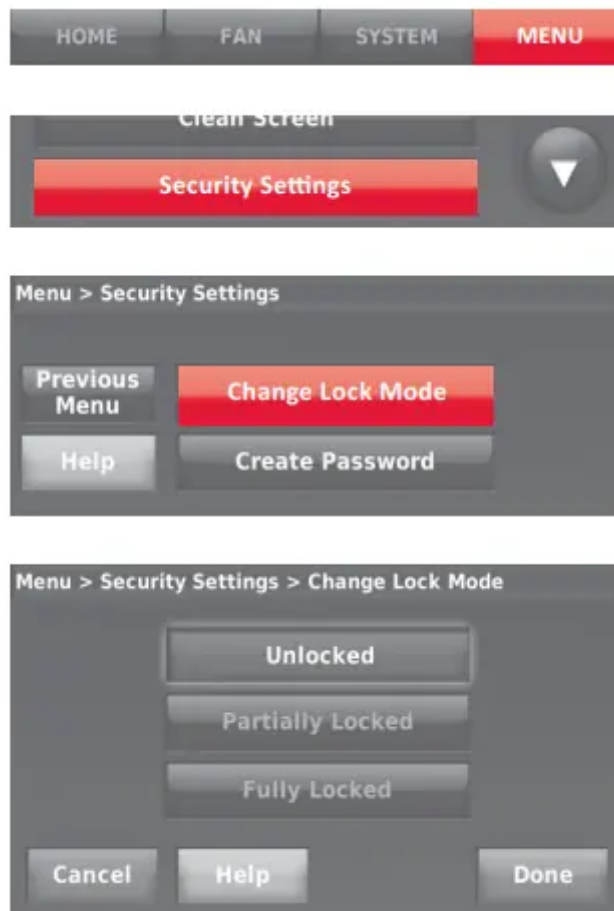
HOME FAN SYSTEM MENU

Clean Screen

Security Settings

Menu > Security Settings

Previous Menu

Change Lock Mode

Help

Create Password

Menu > Security Settings > Change Lock Mode

Unlocked

Partially Locked

Fully Locked

Cancel Help Done